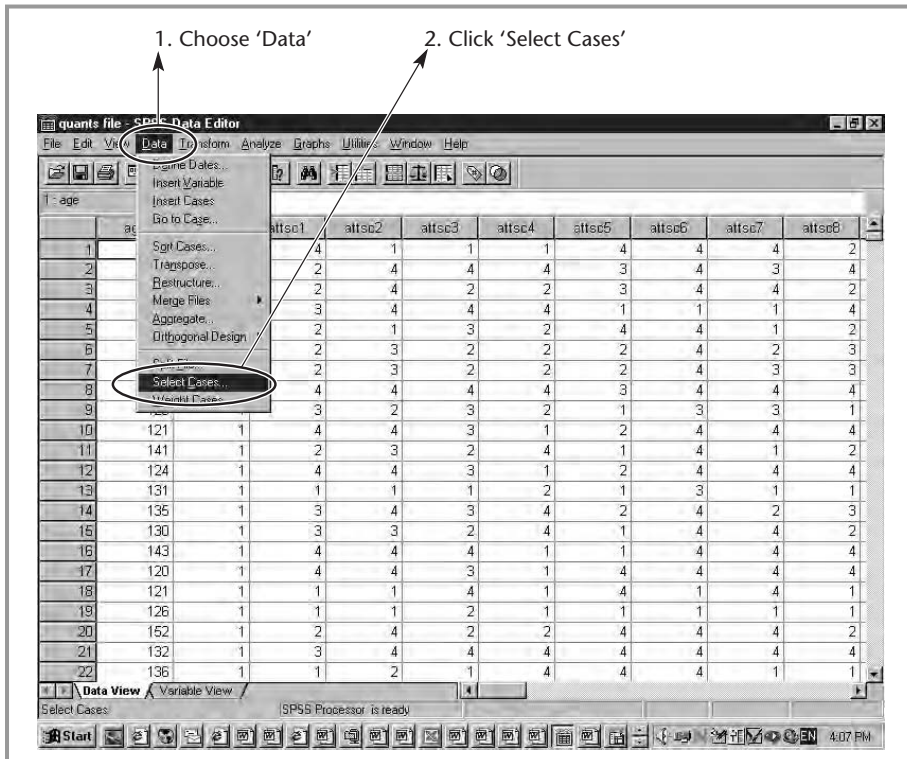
1. Choose 'Data'

2. Click 'Select Cases'

quants file - SPSS Data Editor

File Edit View Data Transform Analyze Graphs Utilities Window Help

Define Dates...
Insert Variable
Insert Cases
Go to Case...
Sort Cases...
Transpose...
Restructure...
Merge Files
Aggregate...
Orthogonal Design
Split File...
Select Cases...
Weight Cases...

1 : age

| | ag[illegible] | | attsc1 | attsc2 | attsc3 | attsc4 | attsc5 | attsc6 | attsc7 | attsc8 |
|---|---|---|---|---|---|---|---|---|---|---|
| 1 | | | 4 | 1 | 1 | 1 | 4 | 4 | 4 | 2 |
| 2 | | | 2 | 4 | 4 | 4 | 3 | 4 | 3 | 4 |
| 3 | | | 2 | 4 | 2 | 2 | 3 | 4 | 4 | 2 |
| 4 | | | 3 | 4 | 4 | 4 | 1 | 1 | 1 | 4 |
| 5 | | | 2 | 1 | 3 | 2 | 4 | 4 | 1 | 2 |
| 6 | | | 2 | 3 | 2 | 2 | 2 | 4 | 2 | 3 |
| 7 | | | 2 | 3 | 2 | 2 | 2 | 4 | 3 | 3 |
| 8 | | | 4 | 4 | 4 | 4 | 3 | 4 | 4 | 4 |
| 9 | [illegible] | | 3 | 2 | 3 | 2 | 1 | 3 | 3 | 1 |
| 10 | 121 | 1 | 4 | 4 | 3 | 1 | 2 | 4 | 4 | 4 |
| 11 | 141 | 1 | 2 | 3 | 2 | 4 | 1 | 4 | 1 | 2 |
| 12 | 124 | 1 | 4 | 4 | 3 | 1 | 2 | 4 | 4 | 4 |
| 13 | 131 | 1 | 1 | 1 | 1 | 2 | 1 | 3 | 1 | 1 |
| 14 | 135 | 1 | 3 | 4 | 3 | 4 | 2 | 4 | 2 | 3 |
| 15 | 130 | 1 | 3 | 3 | 2 | 4 | 1 | 4 | 4 | 2 |
| 16 | 143 | 1 | 4 | 4 | 4 | 1 | 1 | 4 | 4 | 4 |
| 17 | 120 | 1 | 4 | 4 | 3 | 1 | 4 | 4 | 4 | 4 |
| 18 | 121 | 1 | 1 | 1 | 4 | 1 | 4 | 1 | 4 | 1 |
| 19 | 126 | 1 | 1 | 1 | 2 | 1 | 1 | 1 | 1 | 1 |
| 20 | 152 | 1 | 2 | 4 | 2 | 2 | 4 | 4 | 4 | 2 |
| 21 | 132 | 1 | 3 | 4 | 4 | 4 | 4 | 4 | 4 | 4 |
| 22 | 136 | 1 | 1 | 2 | 1 | 4 | 4 | 4 | 1 | 1 |

Data View / Variable View

Select Cases | SPSS Processor is ready

Start | 4:07 PM